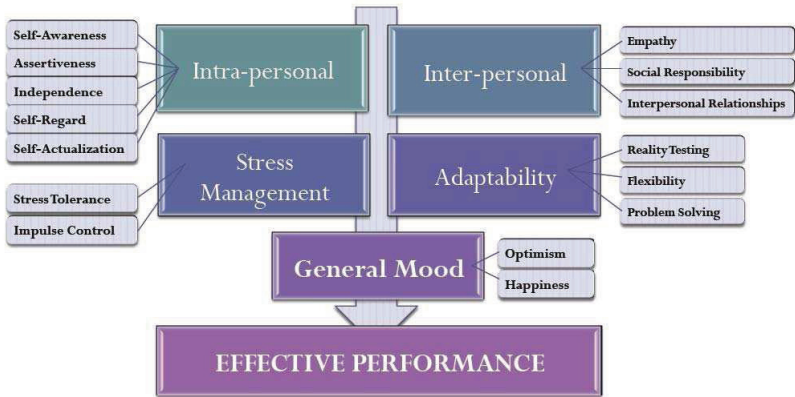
Self-Awareness
Assertiveness
Independence
Self-Regard
Self-Actualization

Intra-personal

Inter-personal

Empathy
Social Responsibility
Interpersonal Relationships

Stress Tolerance
Impulse Control

Stress Management

Adaptability

Reality Testing
Flexibility
Problem Solving

General Mood

Optimism
Happiness

EFFECTIVE PERFORMANCE